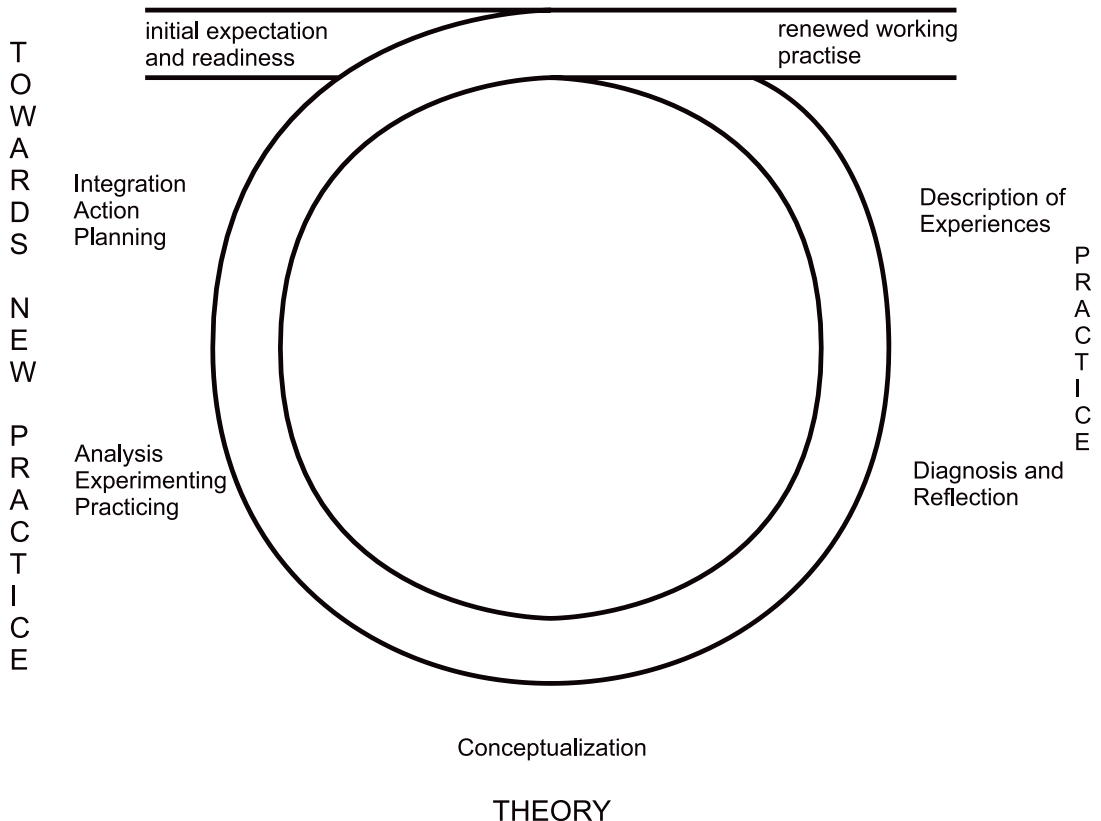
initial expectation and readiness

renewed working practise

TOWARDS NEW PRACTICE

Integration Action Planning

Description of Experiences

PRACTICE

Analysis Experimenting Practicing

Diagnosis and Reflection

Conceptualization

THEORY